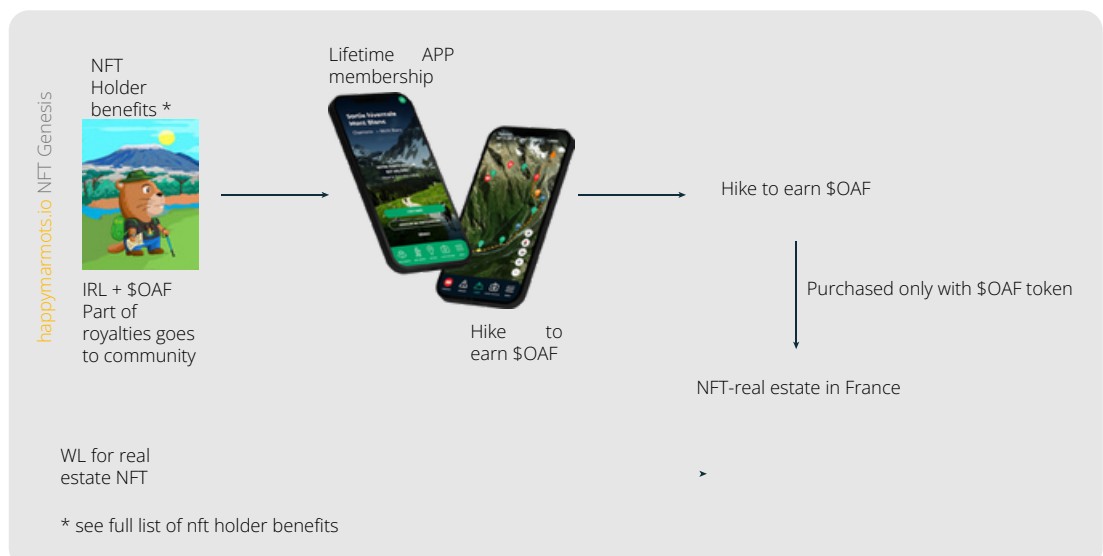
happymarmots.io NFT Genesis

NFT Holder benefits *

IRL + $OAF Part of royalties goes to community

Lifetime APP membership

Hike to earn $OAF

Hike to earn $OAF

Purchased only with $OAF token

NFT-real estate in France

WL for real estate NFT

* see full list of nft holder benefits